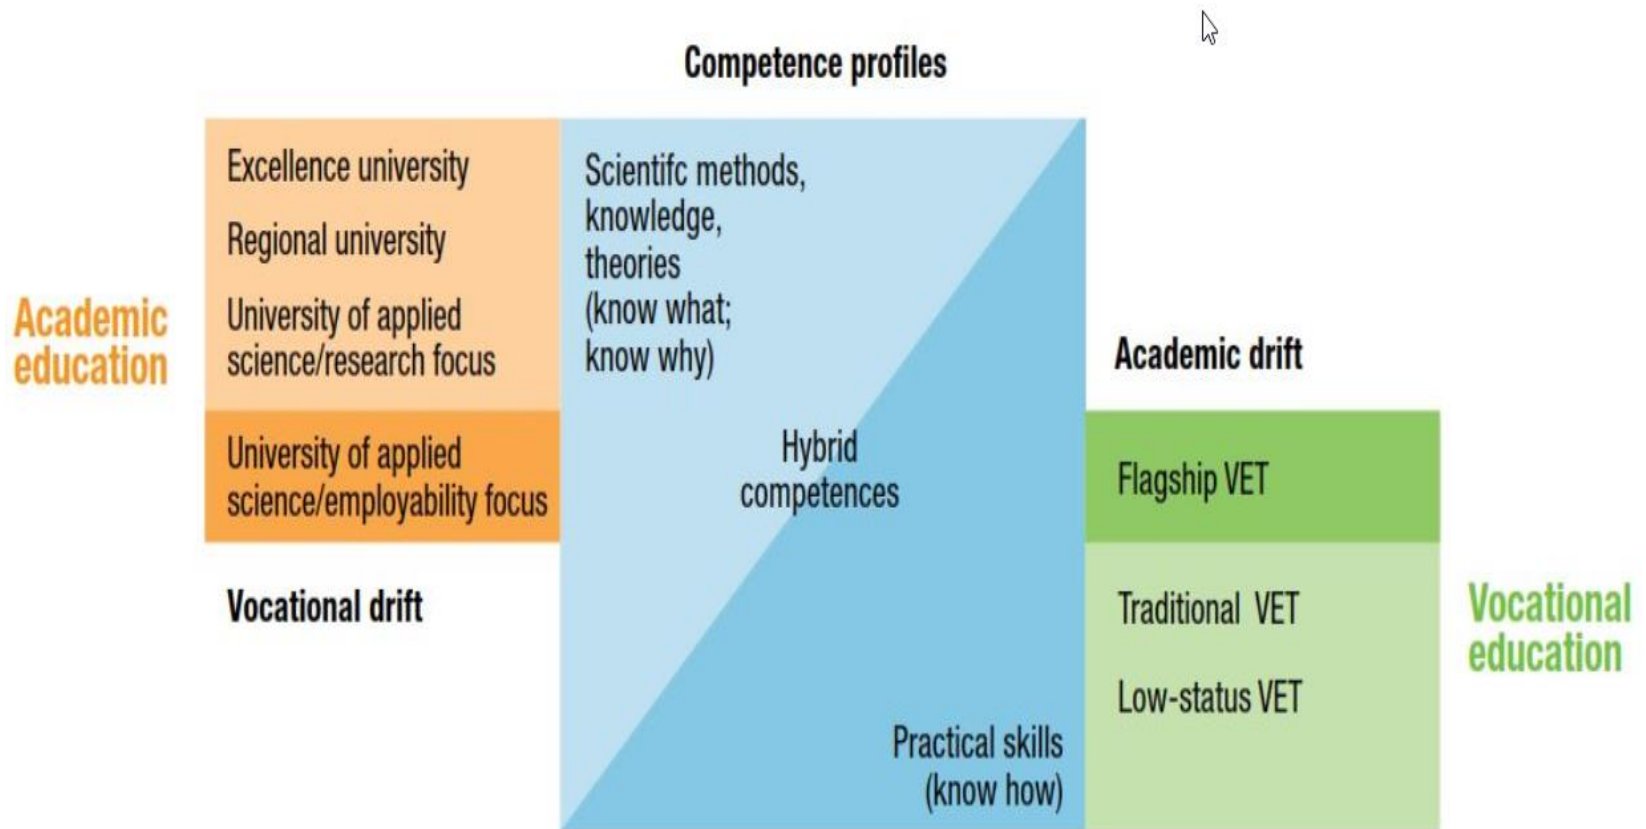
Competence profiles

Academic education

Excellence university

Regional university

University of applied science/research focus

University of applied science/employability focus

Vocational drift

Scientifc methods, knowledge, theories (know what; know why)

Hybrid competences

Practical skills (know how)

Academic drift

Flagship VET

Traditional VET

Low-status VET

Vocational education